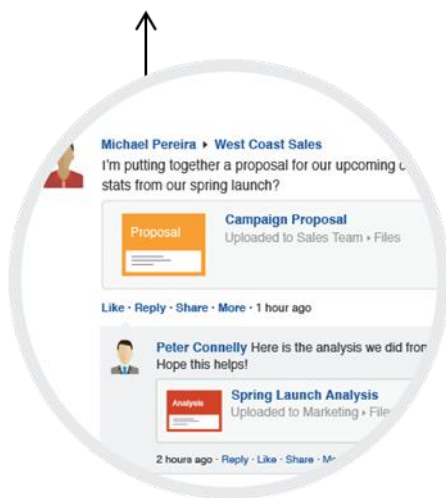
Michael Pereira ▸ West Coast Sales
I'm putting together a proposal for our upcoming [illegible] stats from our spring launch?

Proposal

Campaign Proposal
Uploaded to Sales Team ▸ Files

Like · Reply · Share · More · 1 hour ago

Peter Connelly Here is the analysis we did fro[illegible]
Hope this helps!

Analysis

Spring Launch Analysis
Uploaded to Marketing ▸ File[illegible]

2 hours ago · Reply · Like · Share · M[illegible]